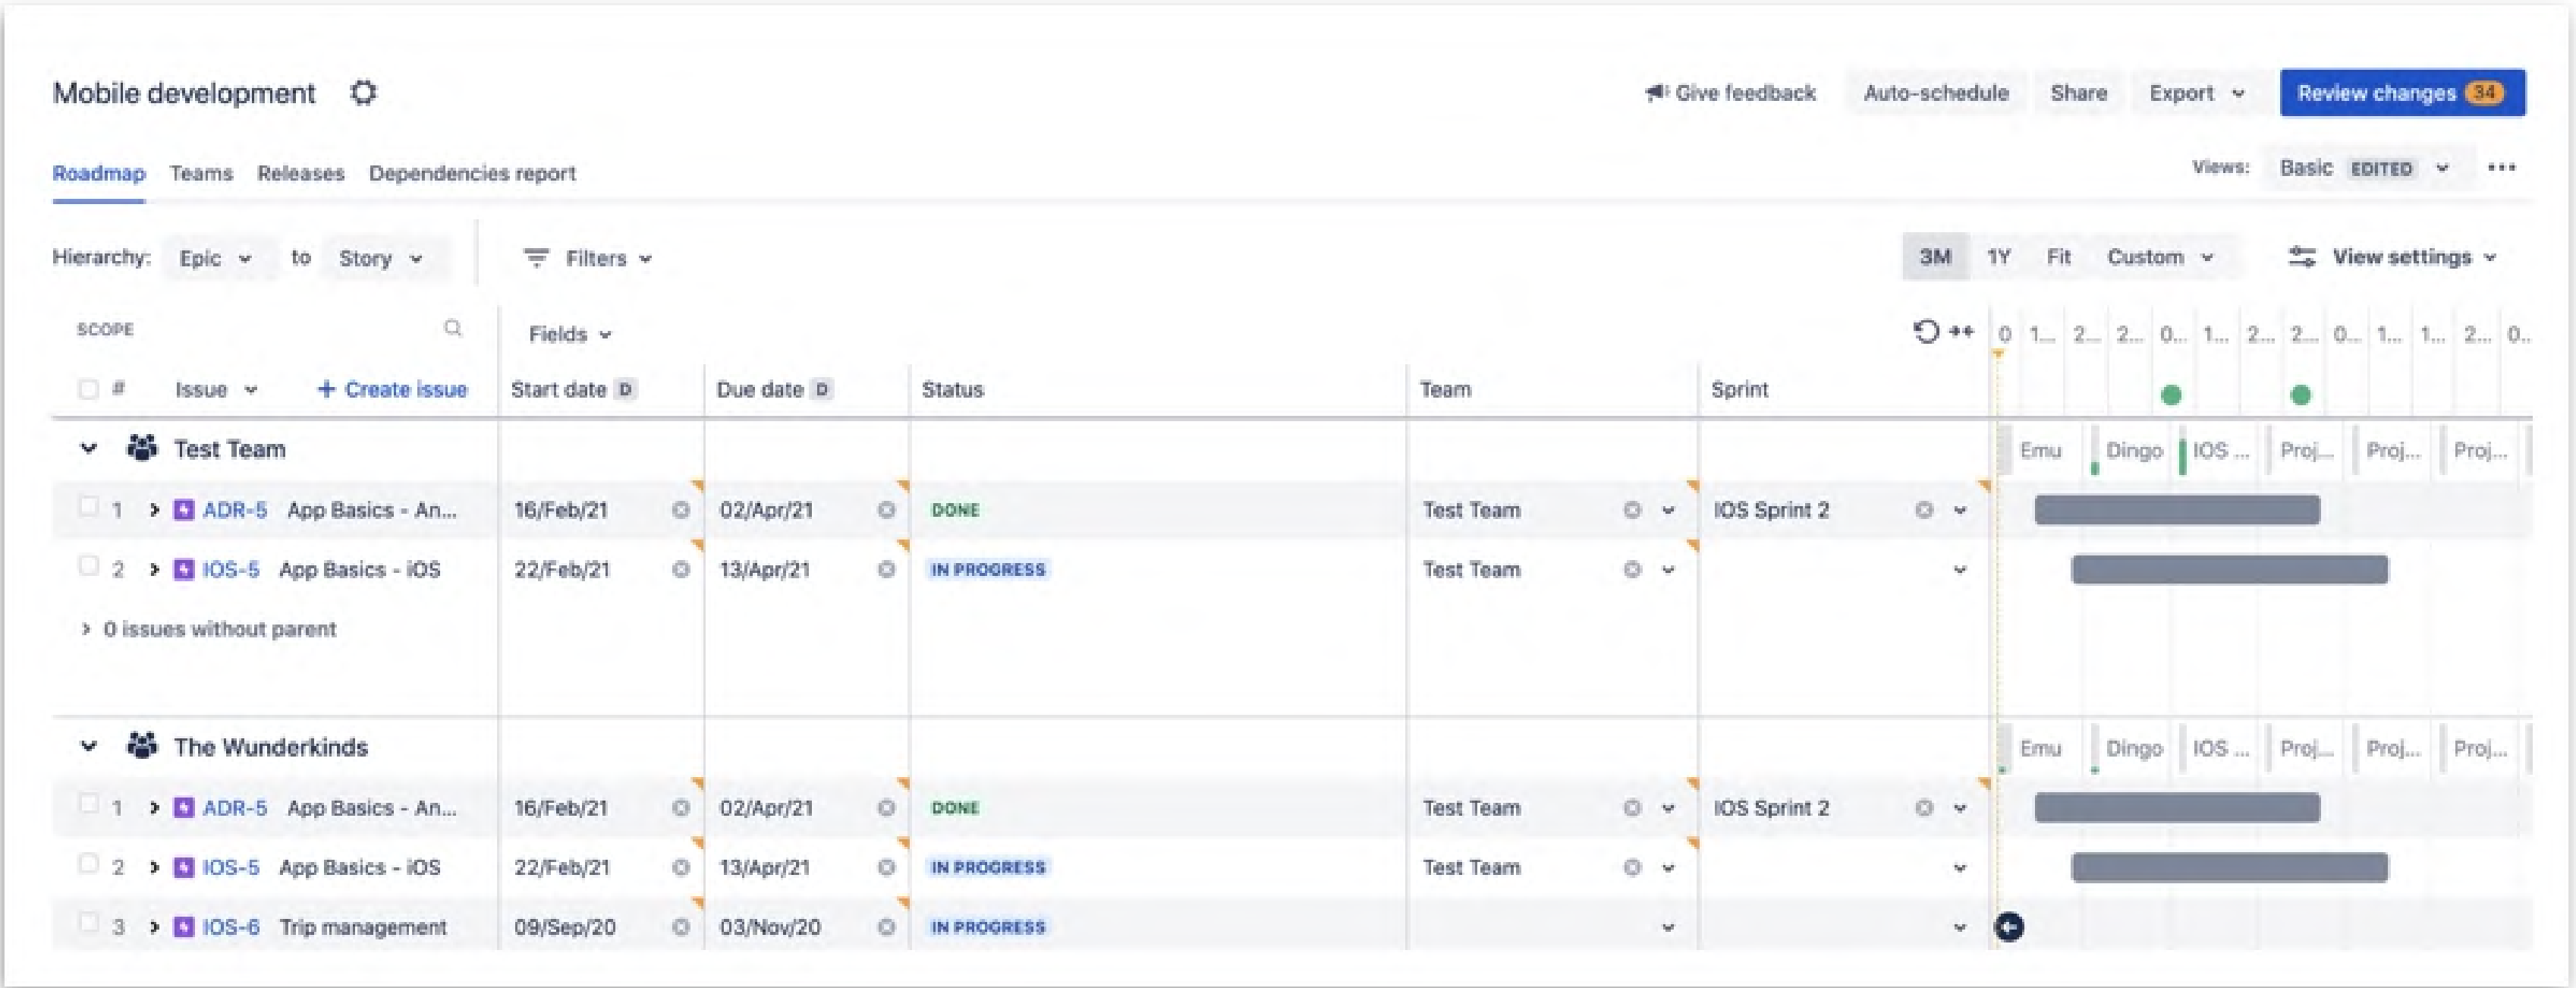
Mobile development

Give feedback Auto-schedule Share Export Review changes 34

Roadmap Teams Releases Dependencies report

Views: Basic EDITED •••

Hierarchy: Epic to Story Filters

3M 1Y Fit Custom View settings

SCOPE

Fields

0 1... 2... 2... 0... 1... 2... 2... 0... 1... 1... 2... 0...

| # | Issue | Create issue | Start date D | Due date D | Status | Team | Sprint |
|---|---|---|---|---|---|---|---|
| Test Team | | | | | | | |
| 1 | ADR-5 | App Basics - An... | 16/Feb/21 | 02/Apr/21 | DONE | Test Team | IOS Sprint 2 |
| 2 | IOS-5 | App Basics - iOS | 22/Feb/21 | 13/Apr/21 | IN PROGRESS | Test Team | |
| 0 issues without parent | | | | | | | |
| The Wunderkinds | | | | | | | |
| 1 | ADR-5 | App Basics - An... | 16/Feb/21 | 02/Apr/21 | DONE | Test Team | IOS Sprint 2 |
| 2 | IOS-5 | App Basics - iOS | 22/Feb/21 | 13/Apr/21 | IN PROGRESS | Test Team | |
| 3 | IOS-6 | Trip management | 09/Sep/20 | 03/Nov/20 | IN PROGRESS | | |

Emu Dingo IOS ... Proj... Proj... Proj...

Emu Dingo IOS ... Proj... Proj... Proj...